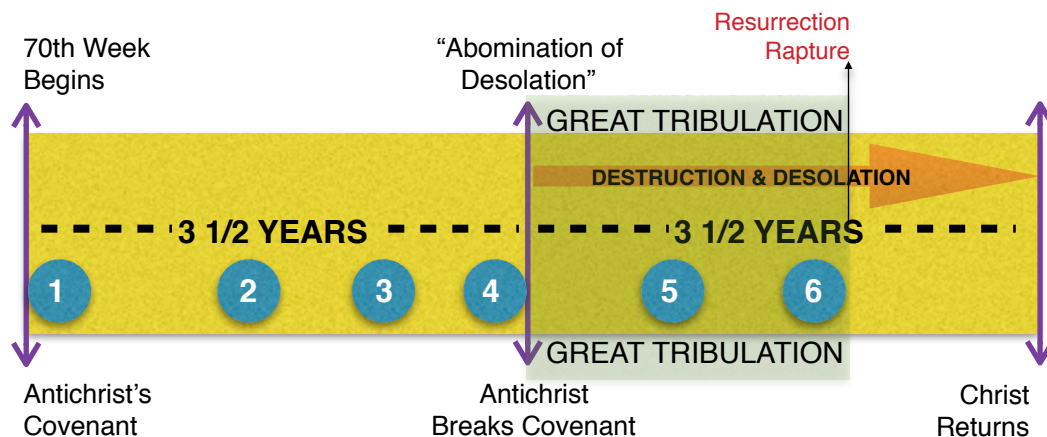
Resurrection
Rapture

70th Week Begins

“Abomination of Desolation”

GREAT TRIBULATION

DESTRUCTION & DESOLATION

3 1/2 YEARS

3 1/2 YEARS

1

2

3

4

5

6

GREAT TRIBULATION

Antichrist’s Covenant

Antichrist Breaks Covenant

Christ Returns